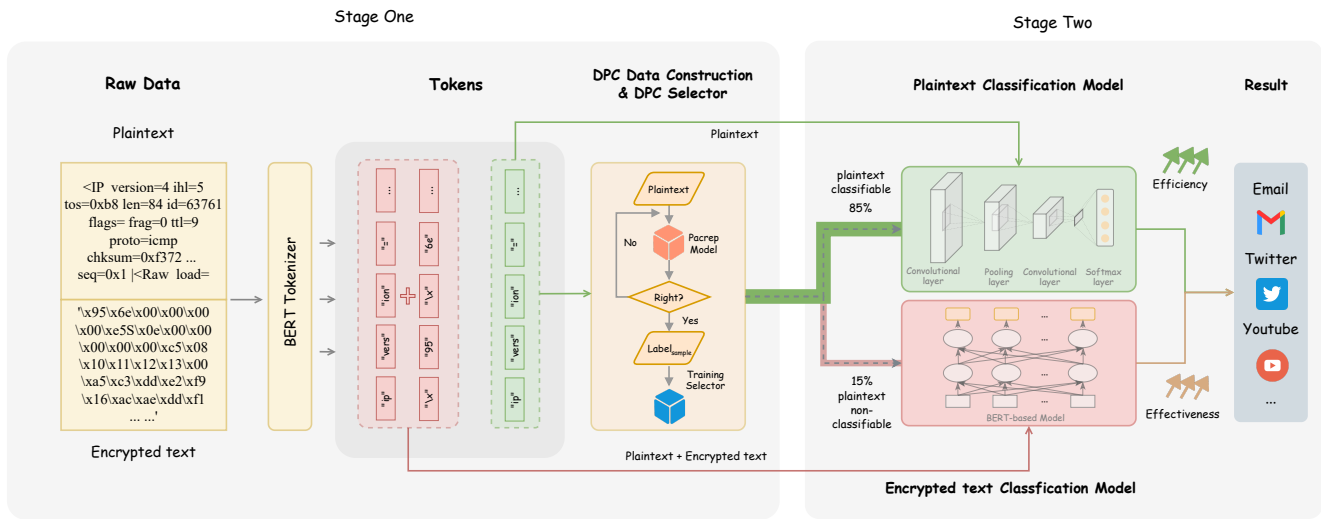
Stage One

Stage Two

Raw Data

Plaintext

<IP version=4 ihl=5 tos=0xb8 len=84 id=63761 flags= frag=0 ttl=9 proto=icmp chksum=0xf372 ... seq=0x1 |<Raw load=

'\x95\x6e\x00\x00\x00 \x00\xe5S\x0e\x00\x00 \x00\x00\x00\xc5\x08 \x10\x11\x12\x13\x00 \xa5\xc3\xdd\xe2\xf9 \x16\xac\xae\xdd\xf1 ... ...'

Encrypted text

BERT Tokenizer

Tokens

...
"="
"ion"
"vers"
"ip"

...
"6e"
"\x"
"95"
"\x"

...
"="
"ion"
"vers"
"ip"

DPC Data Construction & DPC Selector

Plaintext

Plaintext

Pacrep Model

No

Right?

Yes

Label$_{sample}$

Training Selector

Plaintext + Encrypted text

Plaintext Classification Model

plaintext classifiable
85%

Convolutional layer

Pooling layer

Convolutional layer

Softmax layer

15%
plaintext non-classifiable

...

...

BERT-based Model

Efficiency

Effectiveness

Result

Email

Twitter

Youtube

...

Encrypted text Classfication Model